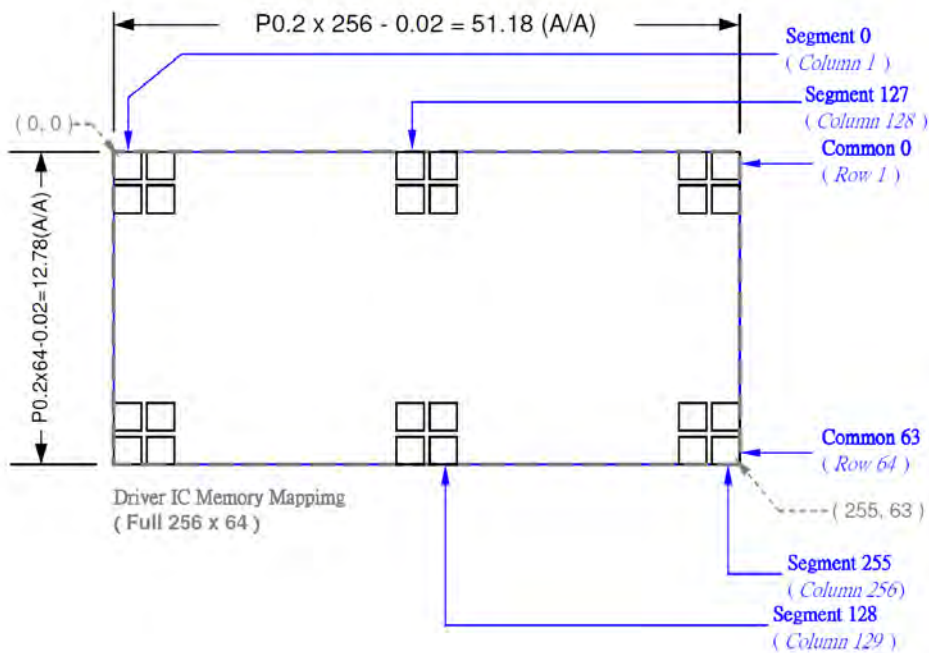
P0.2 x 256 - 0.02 = 51.18 (A/A)

Segment 0
( Column 1 )

Segment 127
( Column 128 )

( 0, 0 )

Common 0
( Row 1 )

P0.2x64-0.02=12.78(A/A)

Common 63
( Row 64 )

Driver IC Memory Mappimg
( Full 256 x 64 )

( 255, 63 )

Segment 255
( Column 256)

Segment 128
( Column 129 )